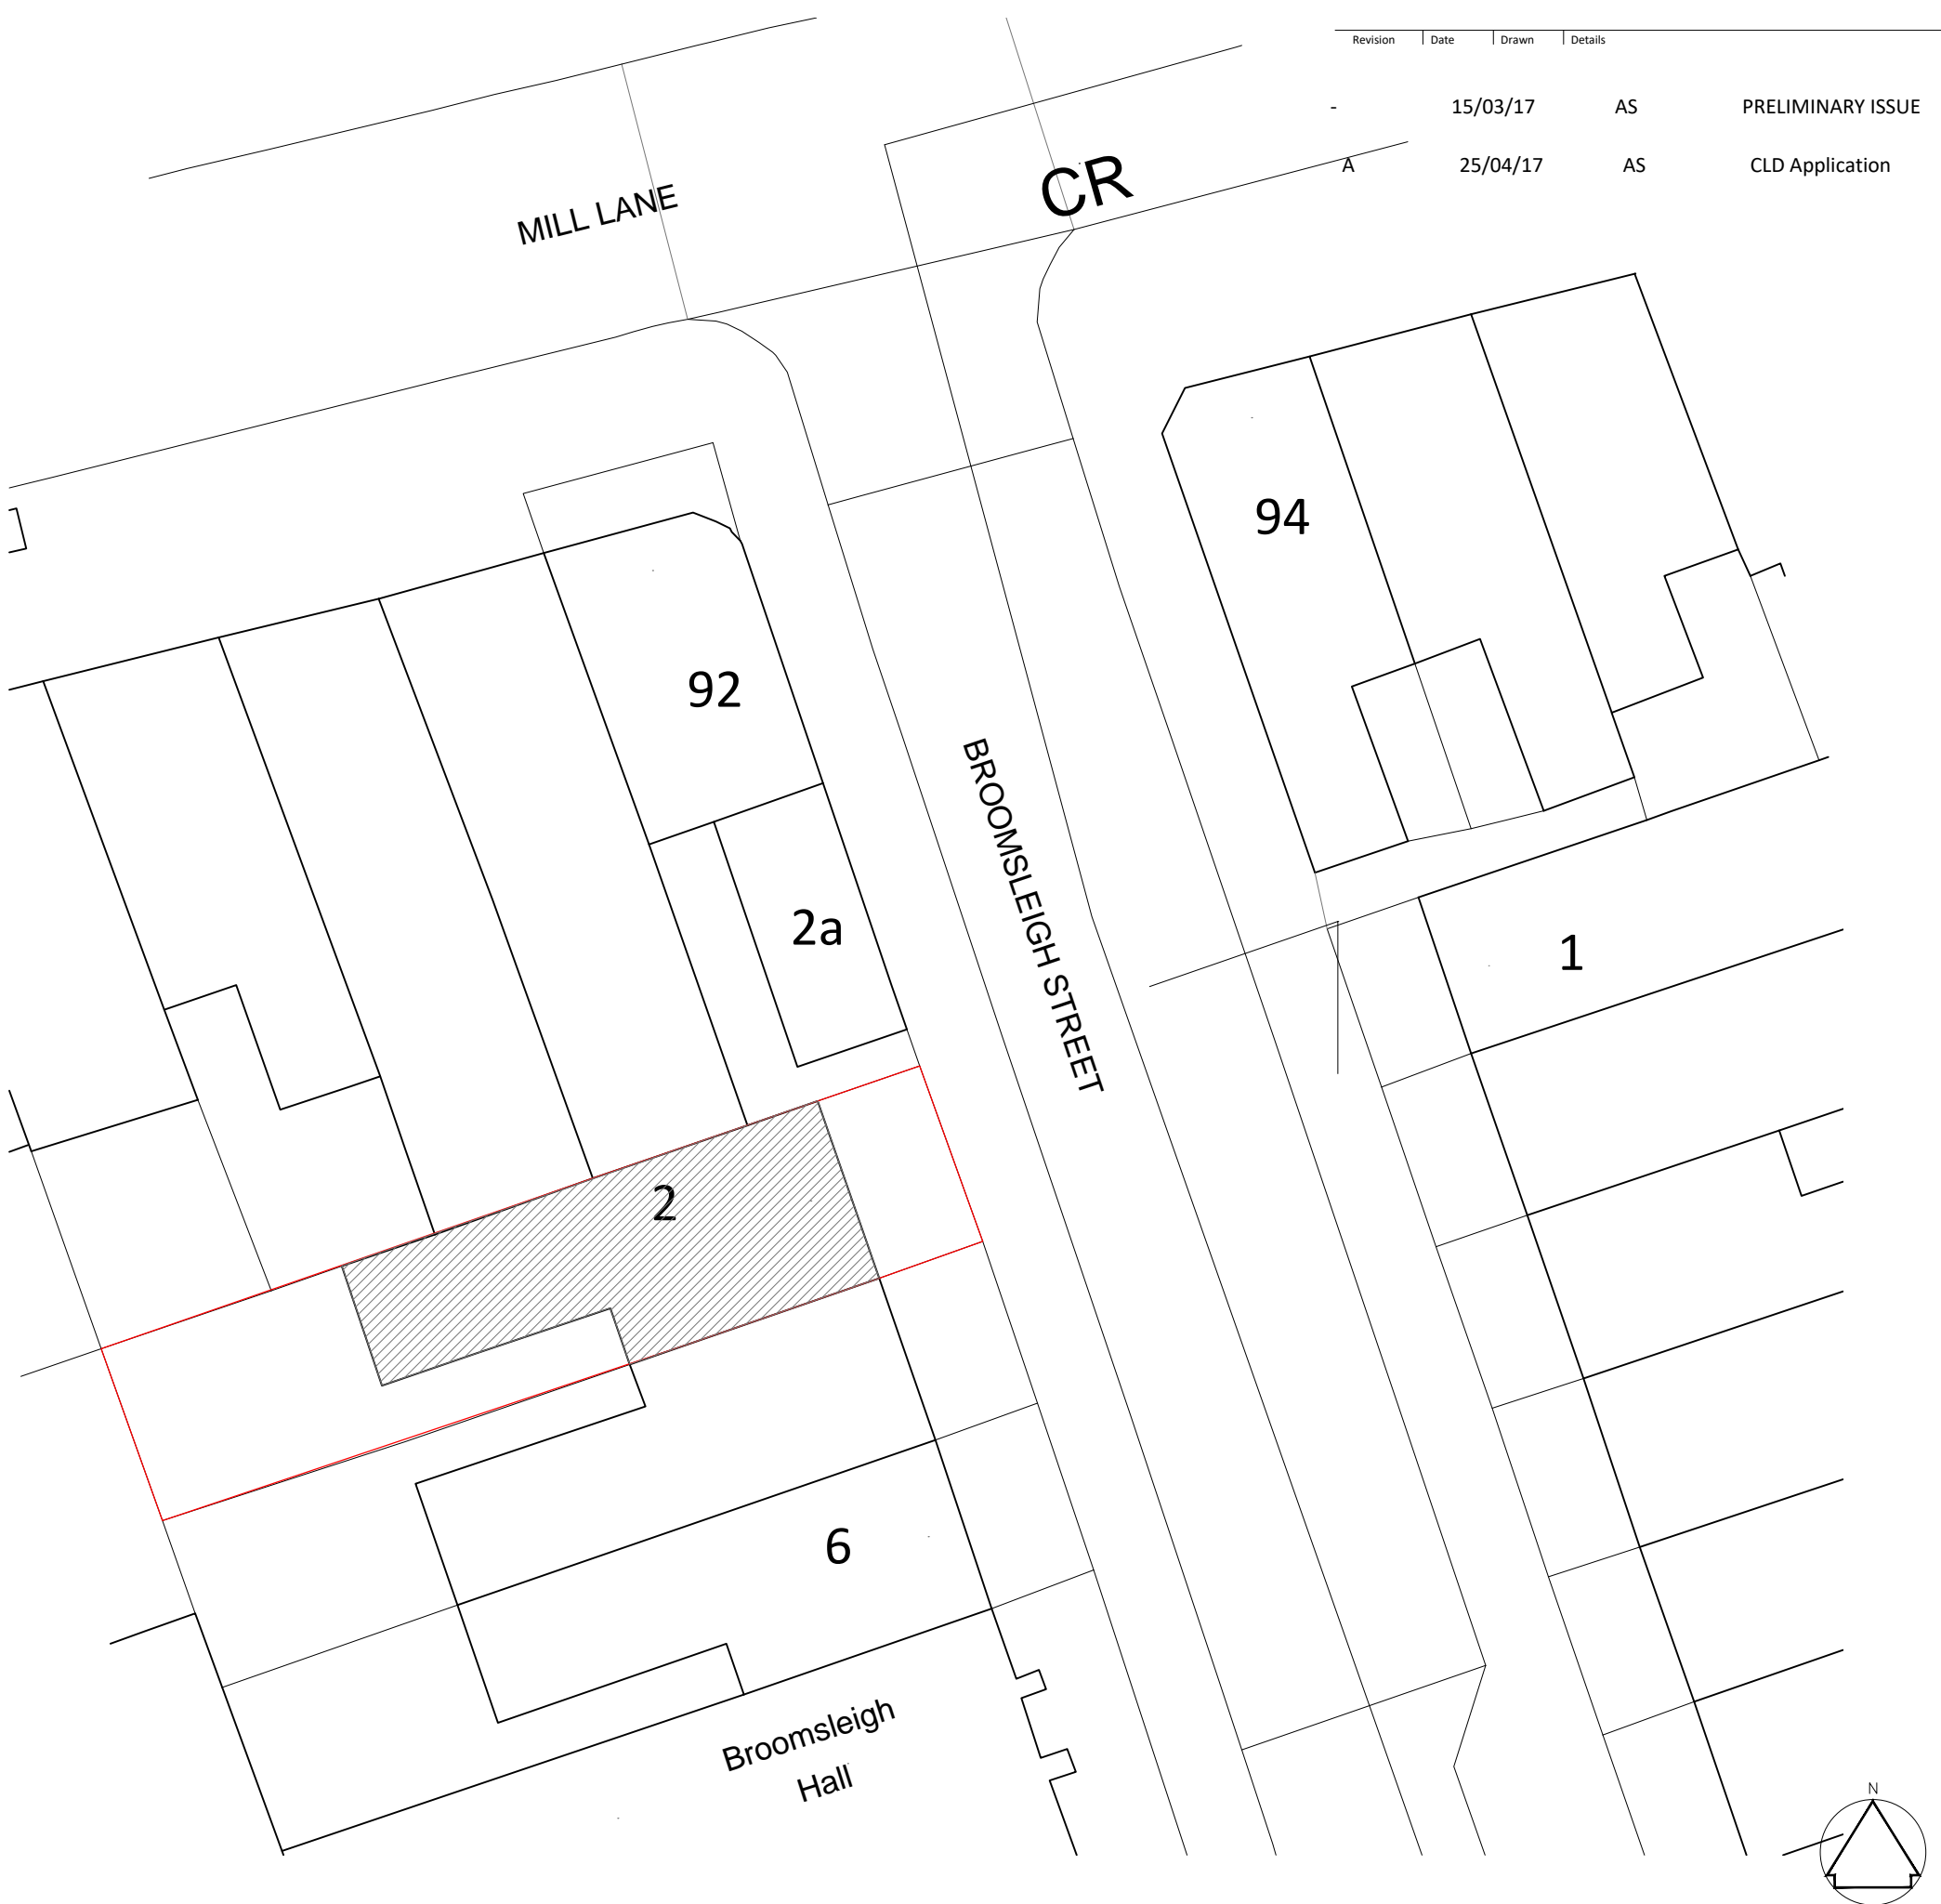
| Revision | Date | Drawn | Details |
|---|---|---|---|
| - | 15/03/17 | AS | PRELIMINARY ISSUE |
| A | 25/04/17 | AS | CLD Application |

MILL LANE

CR

94

92

BROOMSLEIGH STREET

2a

1

2

6

Broomsleigh Hall

N